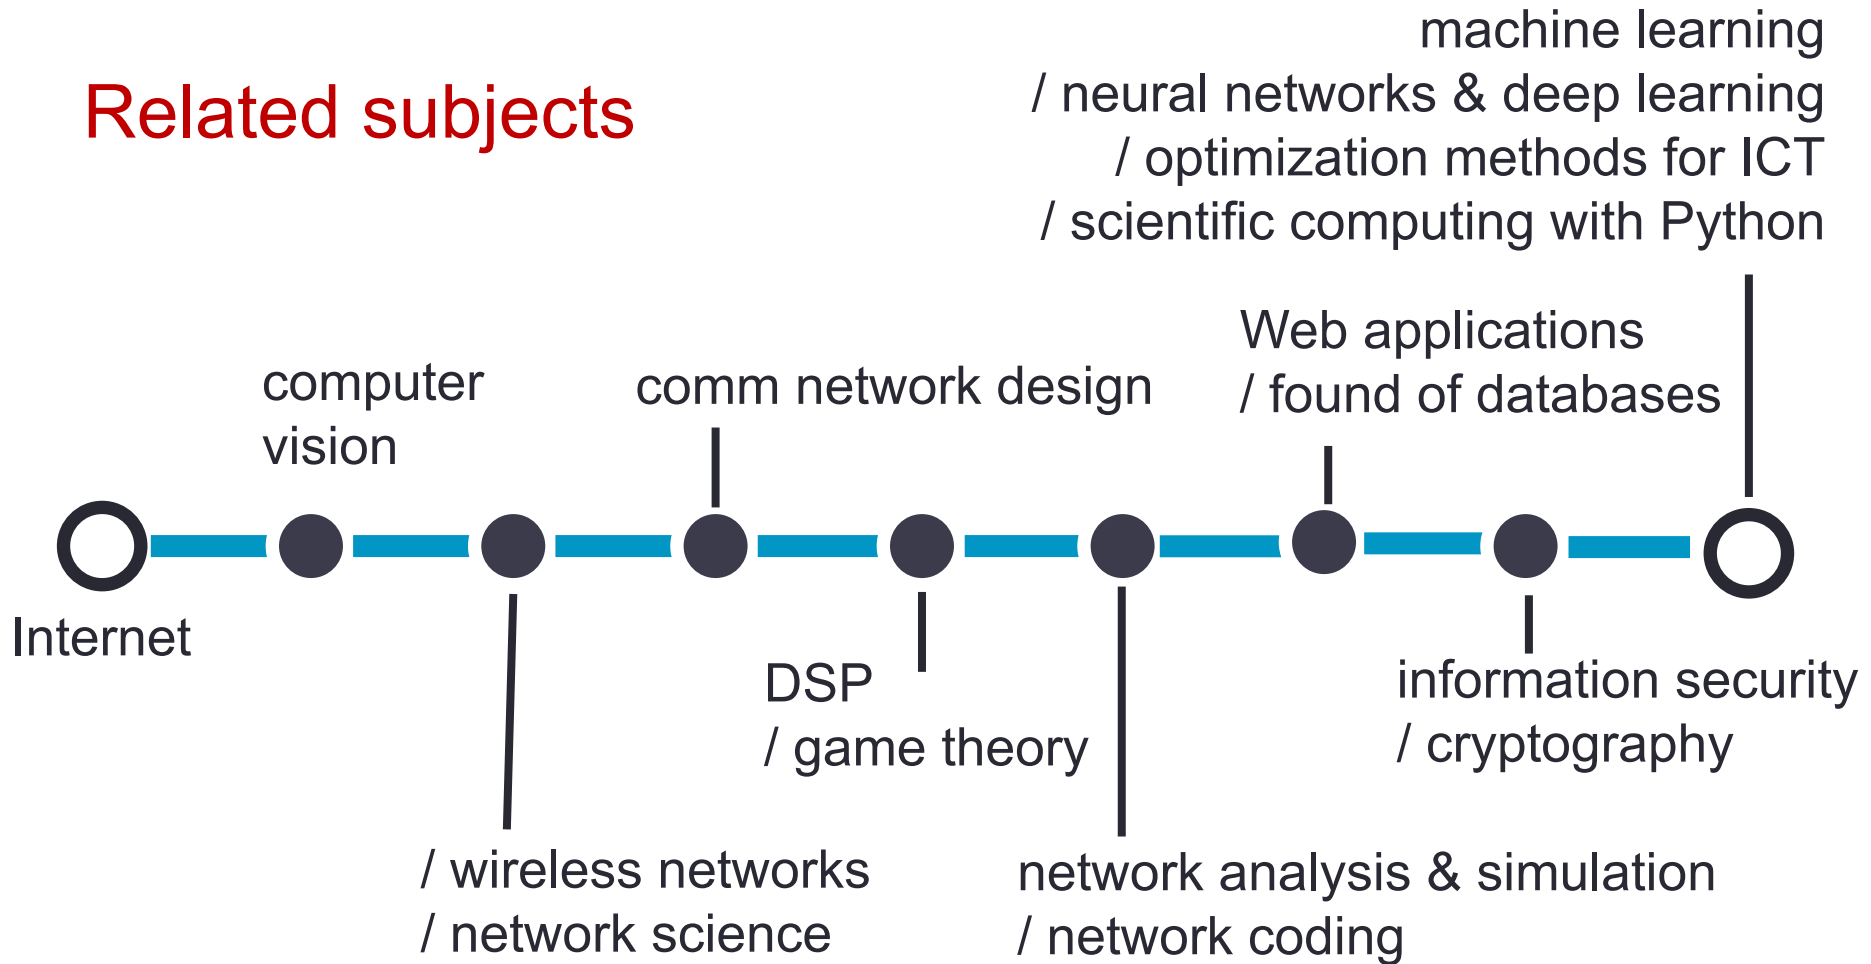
Related subjects

machine learning
/ neural networks & deep learning
/ optimization methods for ICT
/ scientific computing with Python

computer vision

comm network design

Web applications
/ found of databases

Internet

DSP
/ game theory

information security
/ cryptography

/ wireless networks
/ network science

network analysis & simulation
/ network coding